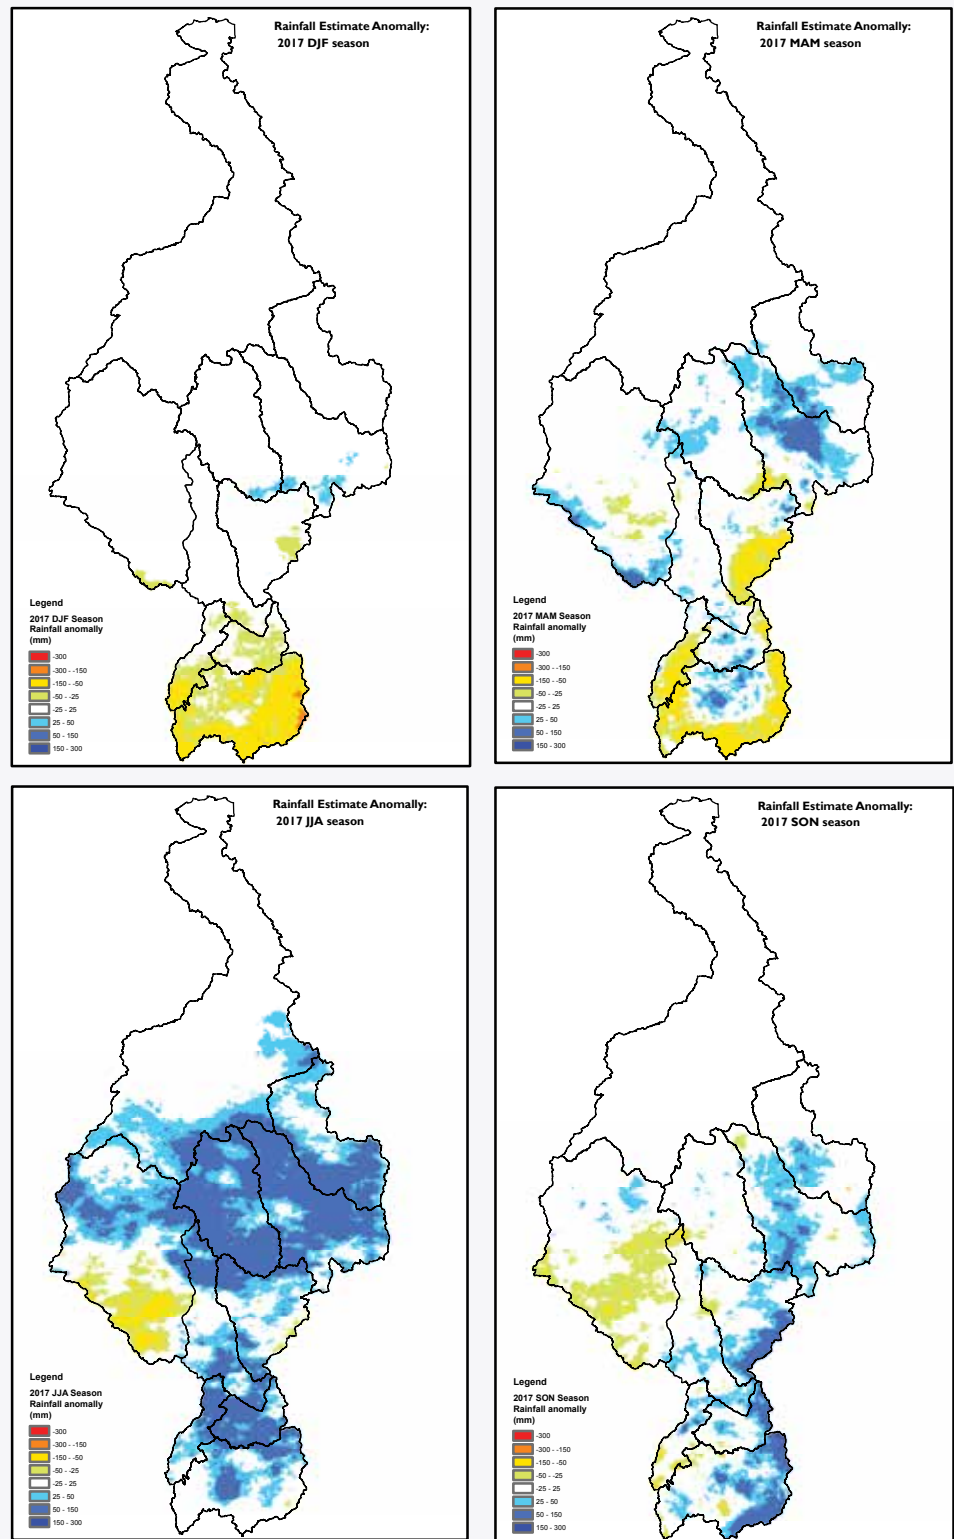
Rainfall Estimate Anomally:
2017 DJF season

Legend
2017 DJF Season
Rainfall anomally
(mm)
-300
-300 - -150
-150 - -50
-50 - -25
-25 - 25
25 - 50
50 - 150
150 - 300

Rainfall Estimate Anomally:
2017 MAM season

Legend
2017 MAM Season
Rainfall anomally
(mm)
-300
-300 - -150
-150 - -50
-50 - -25
-25 - 25
25 - 50
50 - 150
150 - 300

Rainfall Estimate Anomally:
2017 JJA season

Legend
2017 JJA Season
Rainfall anomally
(mm)
-300
-300 - -150
-150 - -50
-50 - -25
-25 - 25
25 - 50
50 - 150
150 - 300

Rainfall Estimate Anomally:
2017 SON season

Legend
2017 SON Season
Rainfall anomally
(mm)
-300
-300 - -150
-150 - -50
-50 - -25
-25 - 25
25 - 50
50 - 150
150 - 300